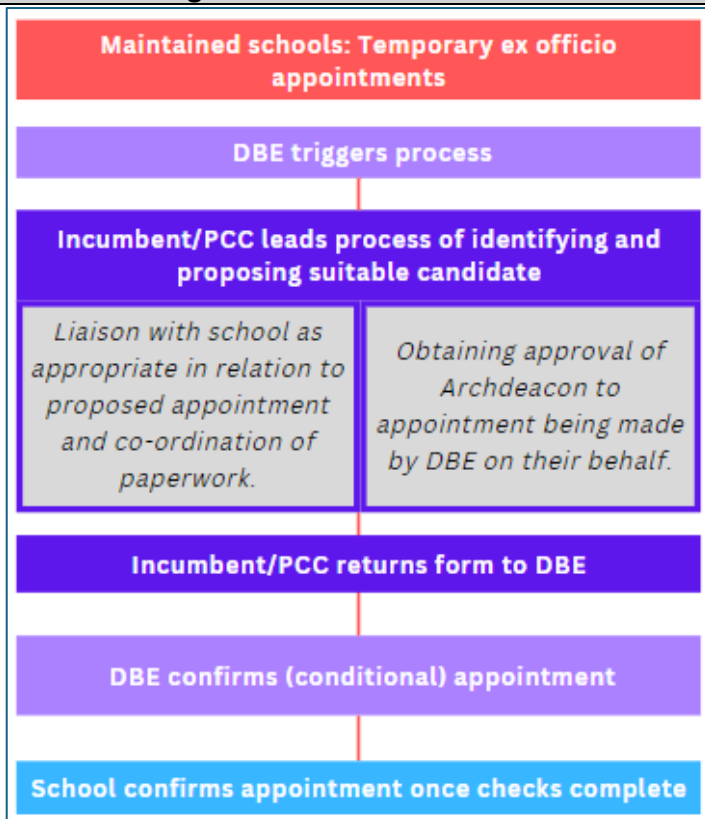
Maintained schools: Temporary ex officio appointments

DBE triggers process

Incumbent/PCC leads process of identifying and proposing suitable candidate

Liaison with school as appropriate in relation to proposed appointment and co-ordination of paperwork.

Obtaining approval of Archdeacon to appointment being made by DBE on their behalf.

Incumbent/PCC returns form to DBE

DBE confirms (conditional) appointment

School confirms appointment once checks complete